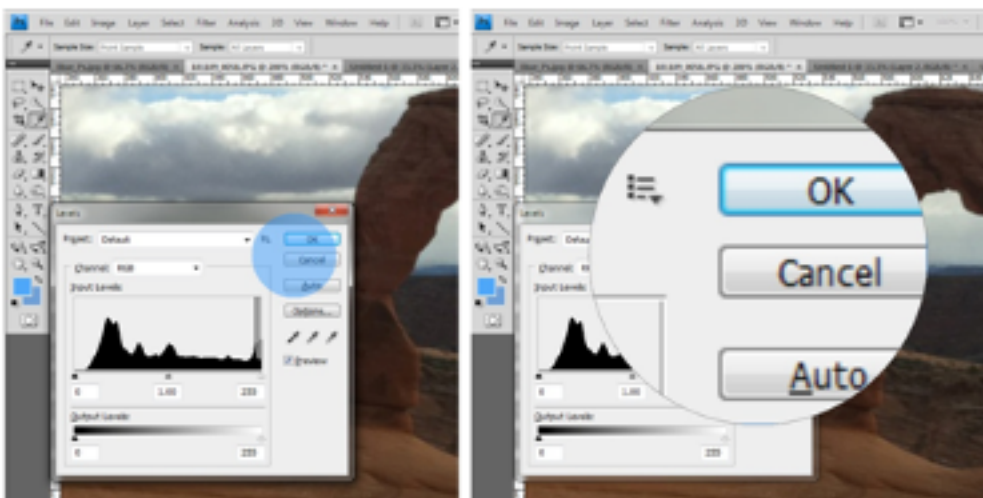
Ps File Edit Image Layer Select Filter Analysis 3D View Window Help

Sample Size: Point Sample Sample: All Layers

Levels

Preset: Default

Channel: RGB

Input Levels:

0 1.00 255

Output Levels:

0 255

OK

Cancel

Auto

Options...

Preview

Ps File Edit Image Layer Select Filter Analysis 3D View Window Help

Sample Size: Point Sample Sample: All Layers

Levels

Preset: Defau

Channel: R

Input Levels:

0 1.00

Output Levels:

0 255

OK

Cancel

Auto